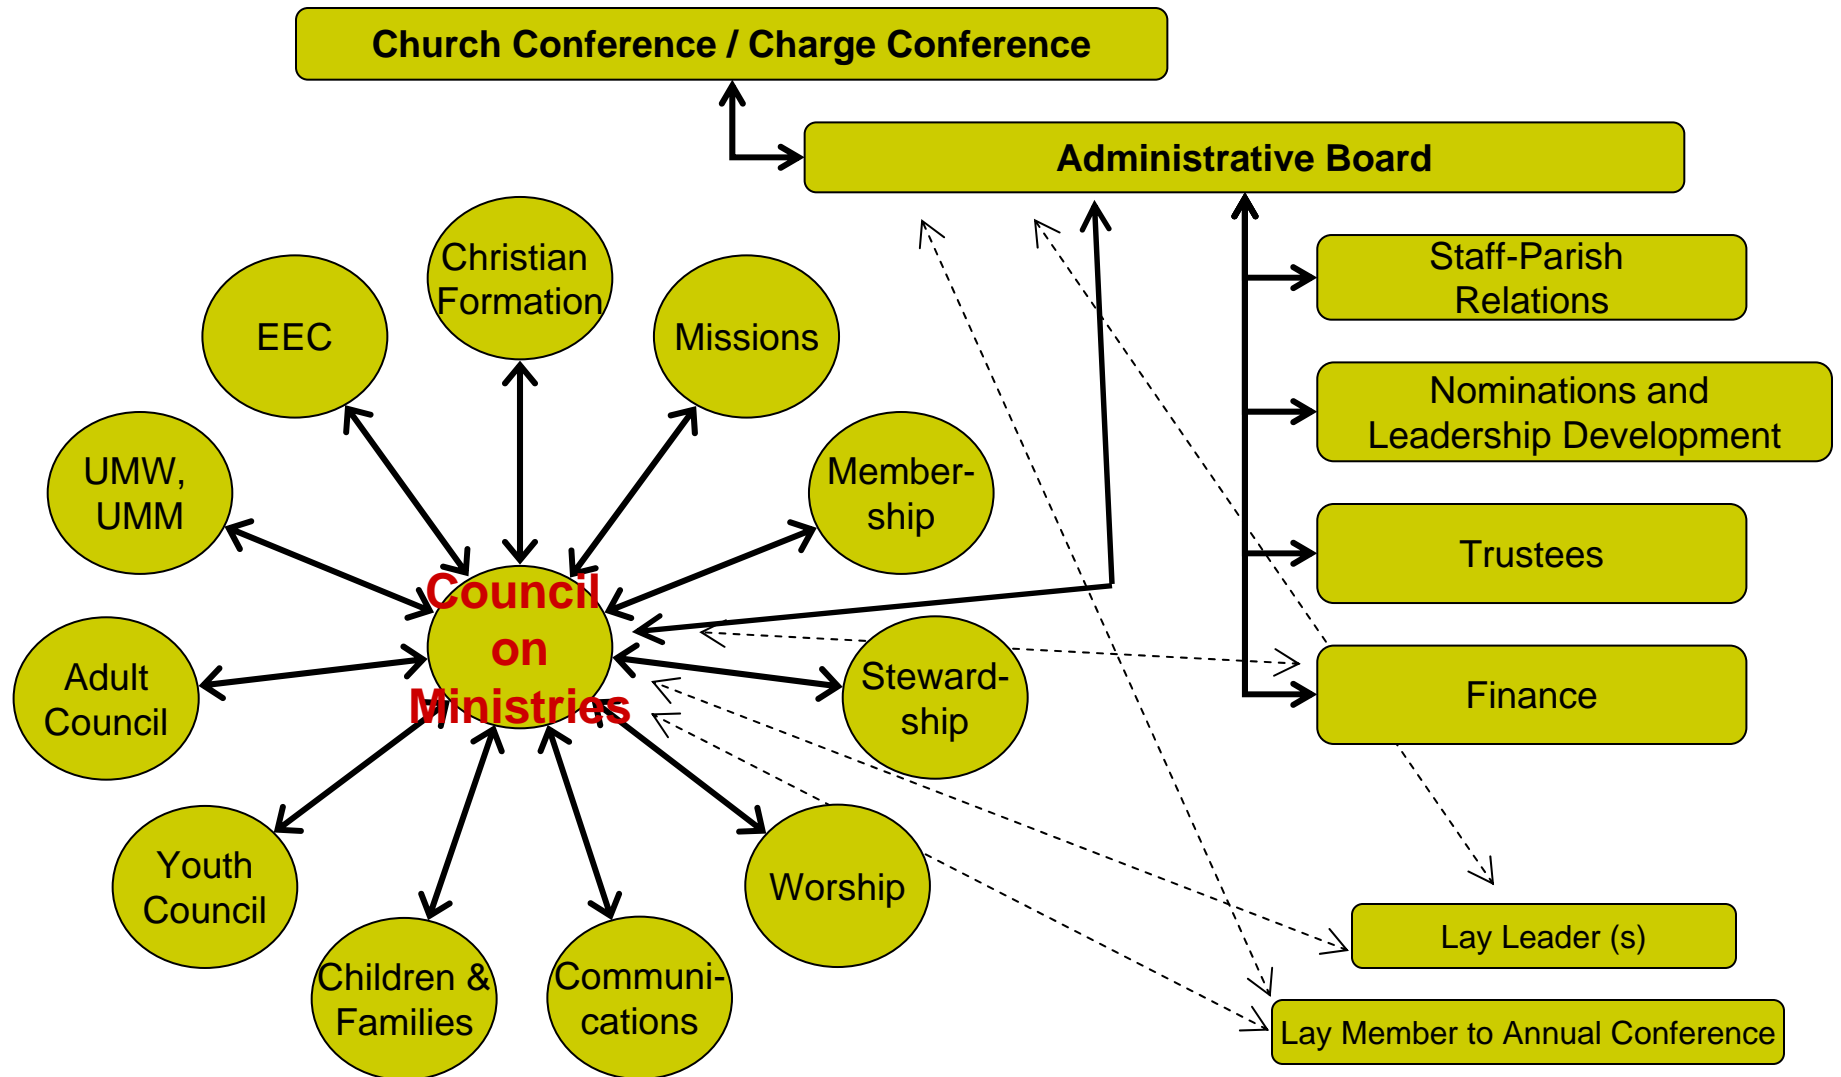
Church Conference / Charge Conference

Administrative Board

Staff-Parish Relations

Nominations and Leadership Development

Trustees

Finance

Christian Formation

EEC

Missions

UMW, UMM

Member-ship

Council on Ministries

Adult Council

Steward-ship

Youth Council

Worship

Children & Families

Communi-cations

Lay Leader (s)

Lay Member to Annual Conference